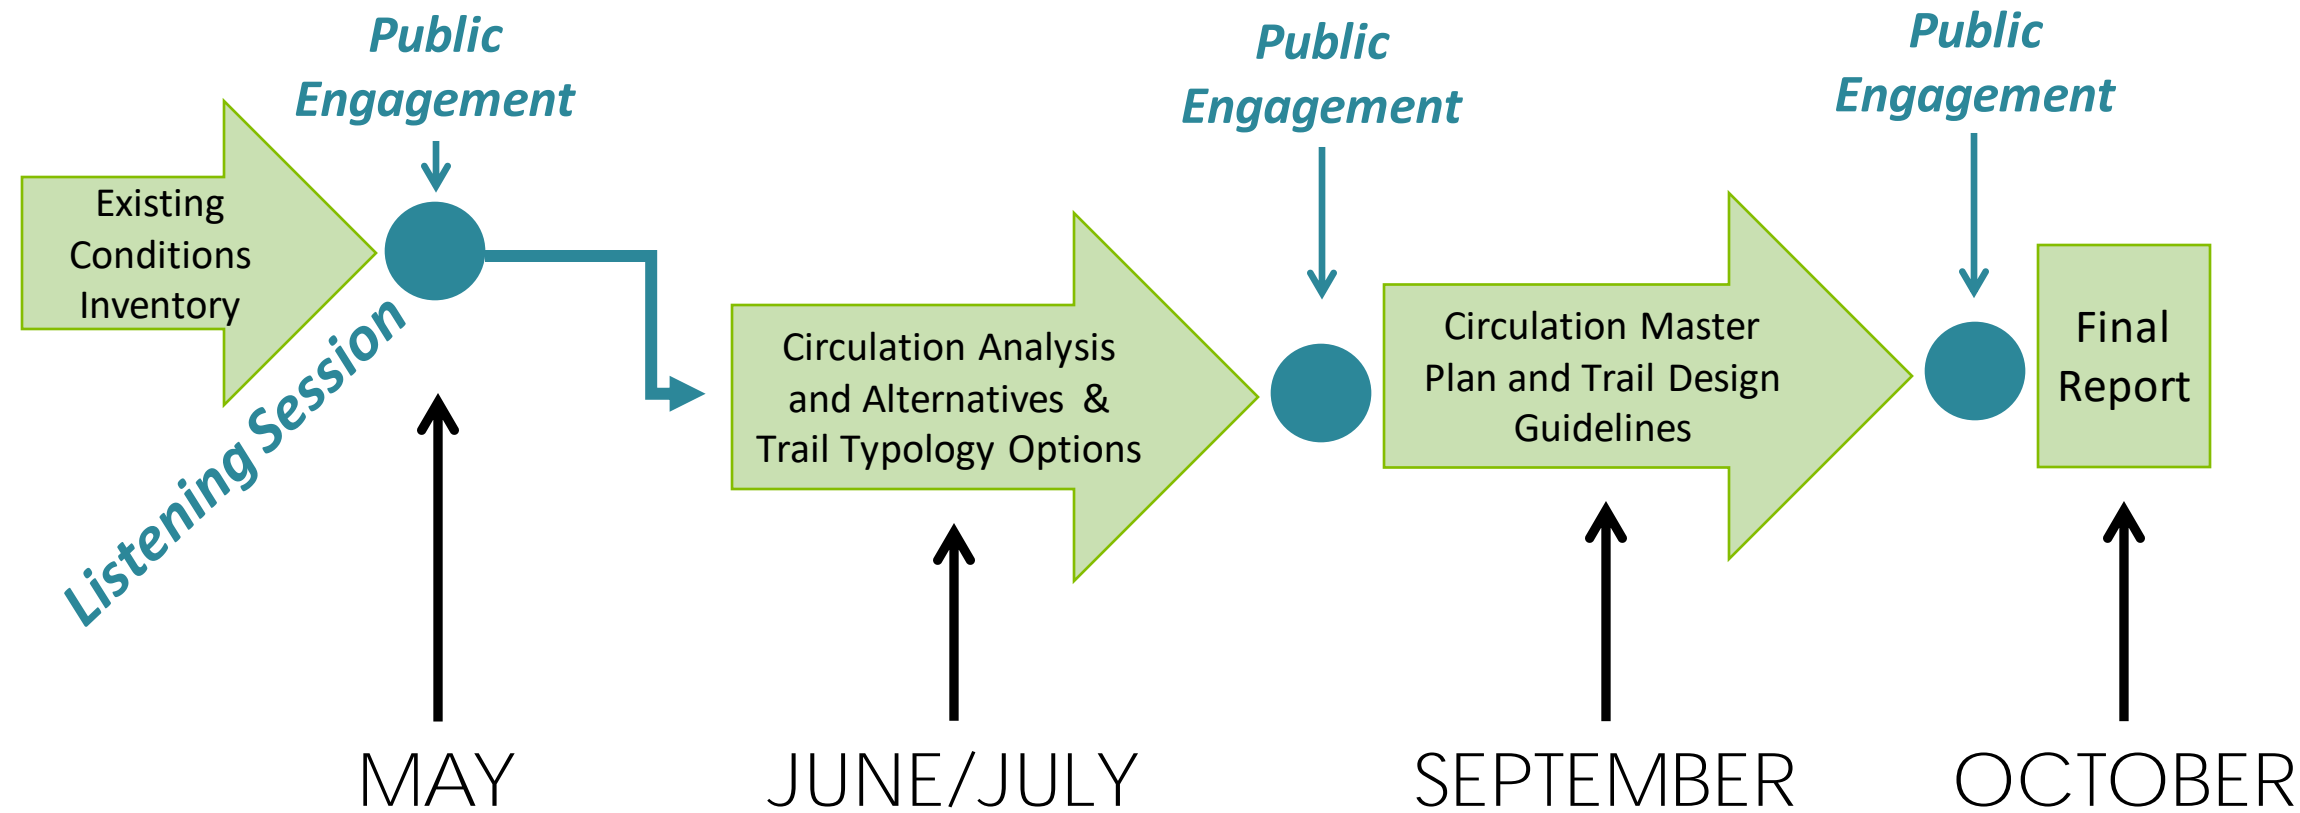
Public Engagement

Existing Conditions Inventory

Listening Session

Circulation Analysis and Alternatives & Trail Typology Options

Public Engagement

Circulation Master Plan and Trail Design Guidelines

Public Engagement

Final Report

MAY

JUNE/JULY

SEPTEMBER

OCTOBER